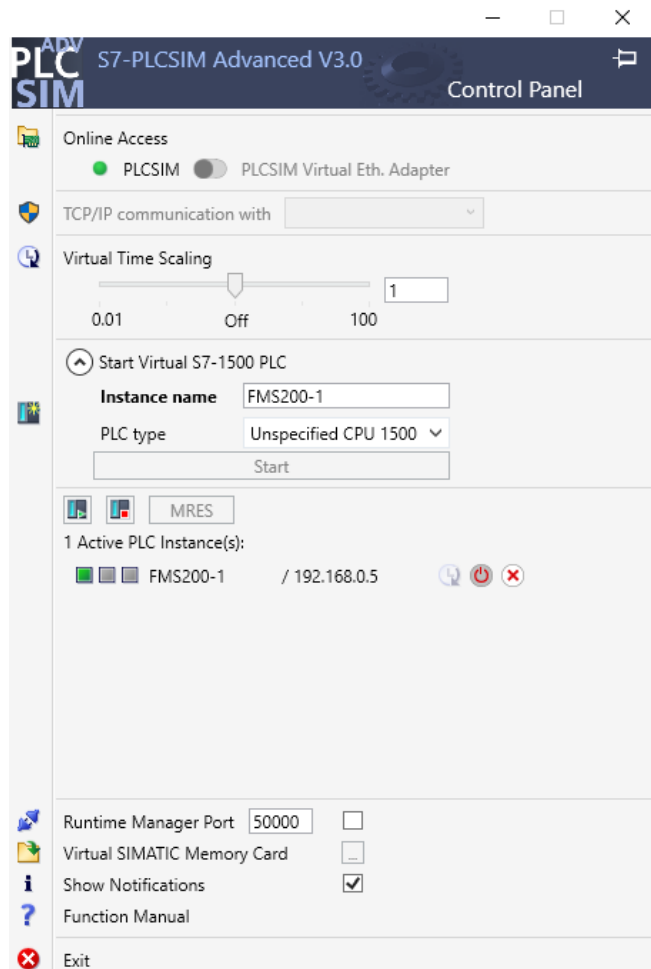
ADV
PLC
SIM
S7-PLCSIM Advanced V3.0
Control Panel

Online Access
PLCSIM PLCSIM Virtual Eth. Adapter

TCP/IP communication with

Virtual Time Scaling
1
0.01 Off 100

Start Virtual S7-1500 PLC
Instance name FMS200-1
PLC type Unspecified CPU 1500
Start

MRES
1 Active PLC Instance(s):
FMS200-1 / 192.168.0.5

Runtime Manager Port 50000
Virtual SIMATIC Memory Card ...
Show Notifications
Function Manual

Exit